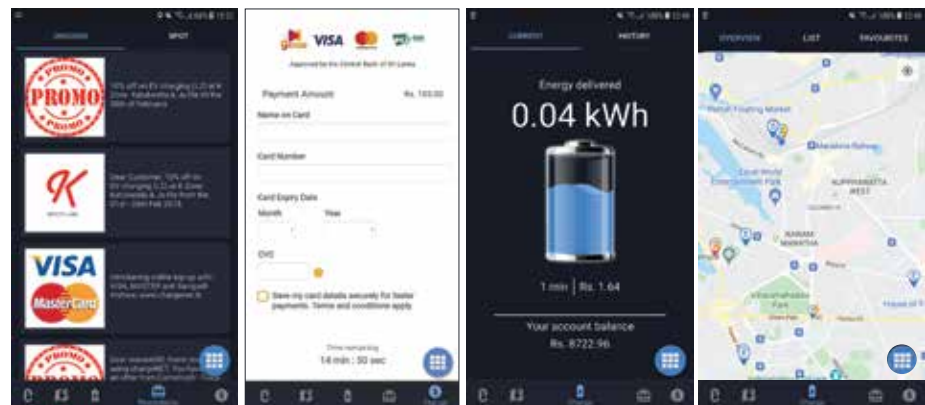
ONGOING SPOT

PROMO PROMO PROMO

10% off on EV charging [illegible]

K

Dear Customer, 10% off on EV charging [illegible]

VISA MasterCard

Introducing online top-up with VISA, MASTER and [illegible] www.chargenet.lk

PROMO

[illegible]

VISA

Approved by the Central Bank of Sri Lanka

Payment Amount Rs. 100.00

Name on Card

Card Number

Card Expiry Date

Month Year

CVC

Save my card details securely for faster payments. Terms and conditions apply

Time remaining
14 min : 50 sec

CURRENT HISTORY

Energy delivered

0.04 kWh

1 min | Rs. 1.64

Your account balance
Rs. 8722.96

OVERVIEW LIST FAVOURITES

Pettah Floating Market

Maradana Railway

Excel World Entertainment Park

SUPPRAMATTA WEST

NAWAM MAWATHA

Viharamahadevi Park

House of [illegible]